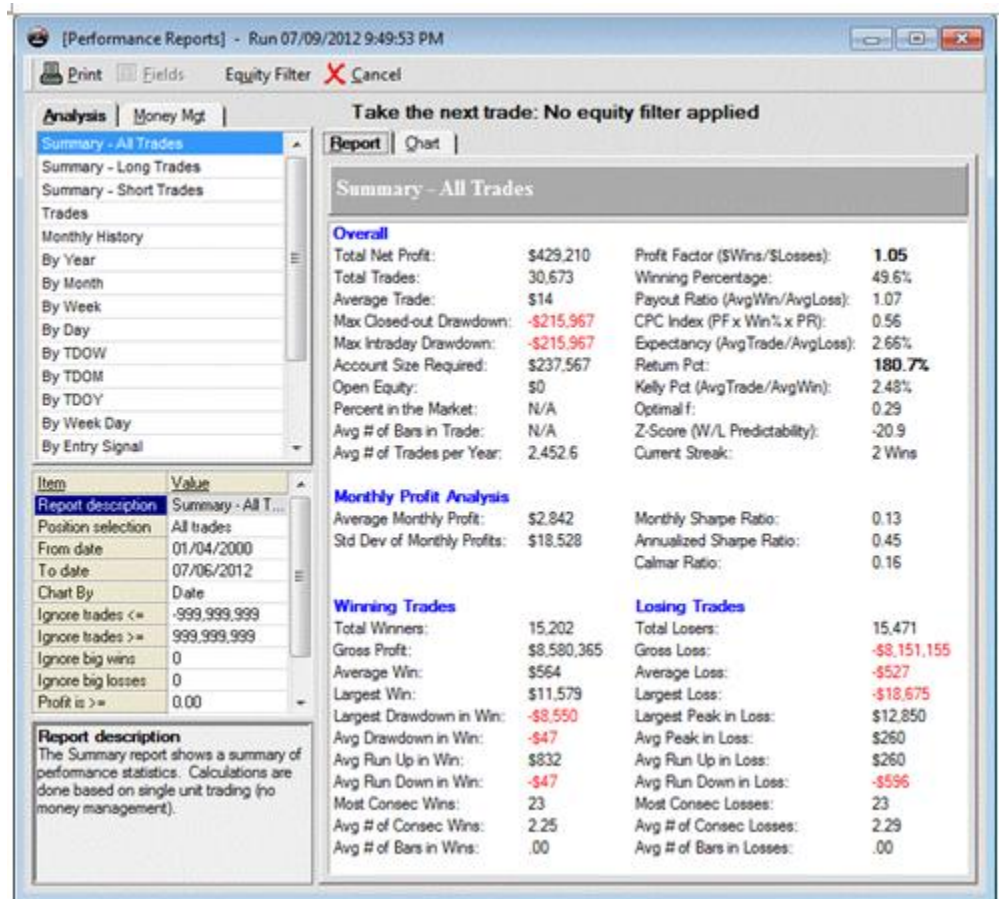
[Performance Reports] - Run 07/09/2012 9:49:53 PM

Print Fields Equity Filter Cancel

Analysis | Money Mgt

Summary - All Trades
Summary - Long Trades
Summary - Short Trades
Trades
Monthly History
By Year
By Month
By Week
By Day
By TDOW
By TDOM
By TDOY
By Week Day
By Entry Signal

| Item | Value |
|---|---|
| Report description | Summary - All T... |
| Position selection | All trades |
| From date | 01/04/2000 |
| To date | 07/06/2012 |
| Chart By | Date |
| Ignore trades <= | -999,999,999 |
| Ignore trades >= | 999,999,999 |
| Ignore big wins | 0 |
| Ignore big losses | 0 |
| Profit is >= | 0.00 |

Report description
The Summary report shows a summary of performance statistics. Calculations are done based on single unit trading (no money management).

Take the next trade: No equity filter applied

Report | Chart

Summary - All Trades

Overall

| | | | |
|---|---|---|---|
| Total Net Profit: | $429,210 | Profit Factor ($Wins/$Losses): | 1.05 |
| Total Trades: | 30,673 | Winning Percentage: | 49.6% |
| Average Trade: | $14 | Payout Ratio (AvgWin/AvgLoss): | 1.07 |
| Max Closed-out Drawdown: | -$215,967 | CPC Index (PF x Win% x PR): | 0.56 |
| Max Intraday Drawdown: | -$215,967 | Expectancy (AvgTrade/AvgLoss): | 2.66% |
| Account Size Required: | $237,567 | Return Pct: | 180.7% |
| Open Equity: | $0 | Kelly Pct (AvgTrade/AvgWin): | 2.48% |
| Percent in the Market: | N/A | Optimal f: | 0.29 |
| Avg # of Bars in Trade: | N/A | Z-Score (W/L Predictability): | -20.9 |
| Avg # of Trades per Year: | 2,452.6 | Current Streak: | 2 Wins |

Monthly Profit Analysis

| | | | |
|---|---|---|---|
| Average Monthly Profit: | $2,842 | Monthly Sharpe Ratio: | 0.13 |
| Std Dev of Monthly Profits: | $18,528 | Annualized Sharpe Ratio: | 0.45 |
| | | Calmar Ratio: | 0.16 |

| Winning Trades | | Losing Trades | |
|---|---|---|---|
| Total Winners: | 15,202 | Total Losers: | 15,471 |
| Gross Profit: | $8,580,365 | Gross Loss: | -$8,151,155 |
| Average Win: | $564 | Average Loss: | -$527 |
| Largest Win: | $11,579 | Largest Loss: | -$18,675 |
| Largest Drawdown in Win: | -$8,550 | Largest Peak in Loss: | $12,850 |
| Avg Drawdown in Win: | -$47 | Avg Peak in Loss: | $260 |
| Avg Run Up in Win: | $832 | Avg Run Up in Loss: | $260 |
| Avg Run Down in Win: | -$47 | Avg Run Down in Loss: | -$596 |
| Most Consec Wins: | 23 | Most Consec Losses: | 23 |
| Avg # of Consec Wins: | 2.25 | Avg # of Consec Losses: | 2.29 |
| Avg # of Bars in Wins: | .00 | Avg # of Bars in Losses: | .00 |